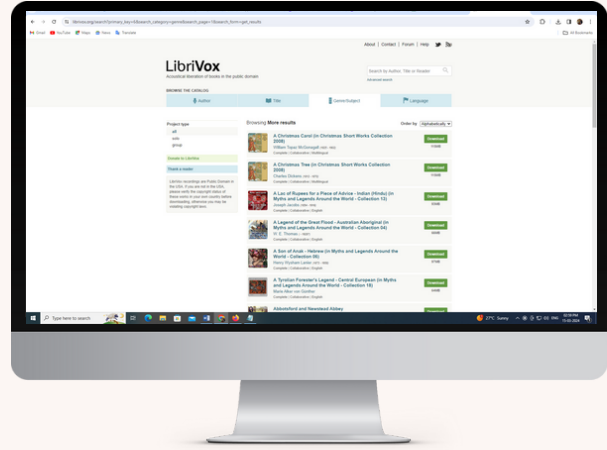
librivox.org/search?primary_key=4&search_category=genre&search_page=1&search_form=get_results

Gmail YouTube Maps News Translate

All Bookmarks

About | Contact | Forum | Help

LibriVox
Acoustical liberation of books in the public domain

Search by Author, Title or Reader
Advanced search

BROWSE THE CATALOG

Author | Title | Genre/Subject | Language

Project type
all
solo
group

Browsing More results

Order by: Alphabetically

Donate to LibriVox

Thank a reader

LibriVox recordings are Public Domain in the USA. If you are not in the USA, please verify the copyright status of these works in your own country before downloading, otherwise you may be violating copyright laws.

A Christmas Carol (in Christmas Short Works Collection 2008)
William Topaz McGonagall
Complete | Collaborative | Multilingual
Download

A Christmas Tree (in Christmas Short Works Collection 2008)
Charles Dickens
Complete | Collaborative | Multilingual
Download

A Lac of Rupees for a Piece of Advice - Indian (Hindu) (in Myths and Legends Around the World - Collection 13)
Joseph Jacobs
Complete | Collaborative | English
Download

A Legend of the Great Flood - Australian Aboriginal (in Myths and Legends Around the World - Collection 04)
W. E. Thomas
Complete | Collaborative | English
Download

A Son of Anak - Hebrew (in Myths and Legends Around the World - Collection 06)
Henry Wysham Lanier
Complete | Collaborative | English
Download

A Tyrolian Forester's Legend - Central European (in Myths and Legends Around the World - Collection 18)
Marie Alker von Gerlitzer
Complete | Collaborative | English
Download

Abbotsford and Newstead Abbey

Type here to search

27°C Sunny ENG 02:39 PM